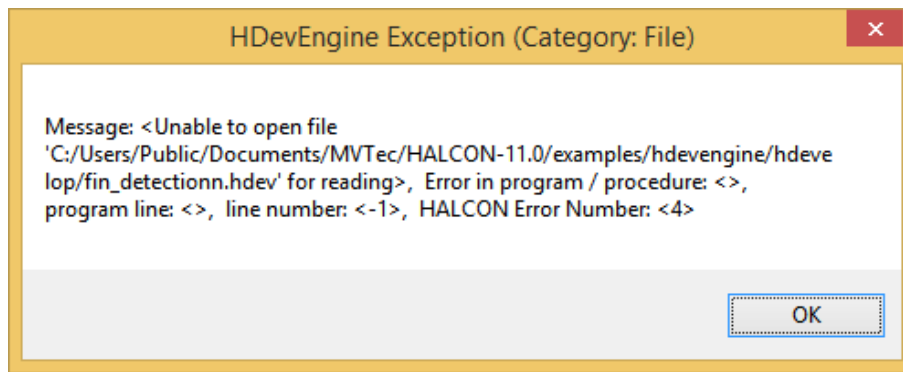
HDevEngine Exception (Category: File)

Message: <Unable to open file 'C:/Users/Public/Documents/MVTec/HALCON-11.0/examples/hdevengine/hdevelop/fin_detectionn.hdev' for reading>, Error in program / procedure: <>, program line: <>, line number: <-1>, HALCON Error Number: <4>

OK